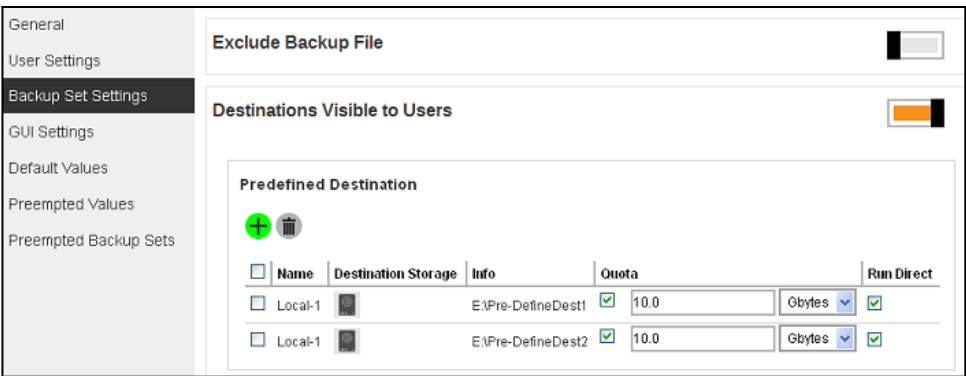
General
User Settings
Backup Set Settings
GUI Settings
Default Values
Preempted Values
Preempted Backup Sets

Exclude Backup File

Destinations Visible to Users

Predefined Destination

| | Name | Destination Storage | Info | Quota | | Run Direct |
|---|---|---|---|---|---|---|
| ☐ | Local-1 | | E:\Pre-DefineDest1 | ☑ 10.0 | Gbytes | ☑ |
| ☐ | Local-1 | | E:\Pre-DefineDest2 | ☑ 10.0 | Gbytes | ☑ |